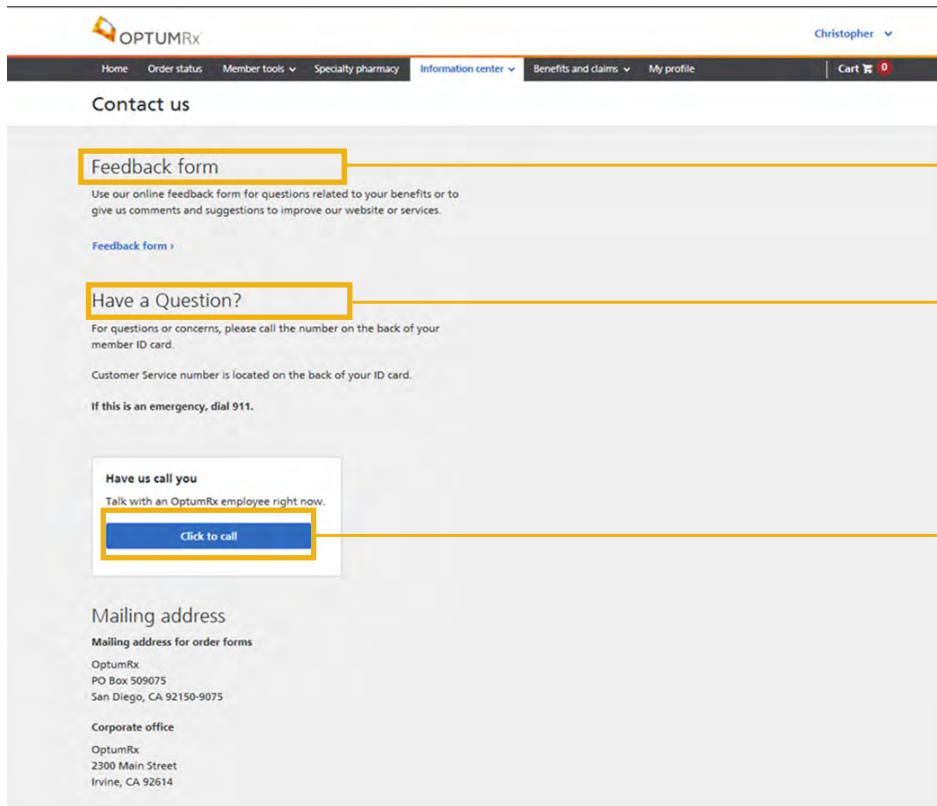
OPTUMRx

Christopher

Home Order status Member tools Specialty pharmacy Information center Benefits and claims My profile

Cart 0

Contact us

Feedback form

Use our online feedback form for questions related to your benefits or to give us comments and suggestions to improve our website or services.

Feedback form ›

Have a Question?

For questions or concerns, please call the number on the back of your member ID card.

Customer Service number is located on the back of your ID card.

If this is an emergency, dial 911.

Have us call you

Talk with an OptumRx employee right now.

Click to call

Mailing address

Mailing address for order forms

OptumRx
PO Box 509075
San Diego, CA 92150-9075

Corporate office

OptumRx
2300 Main Street
Irvine, CA 92614